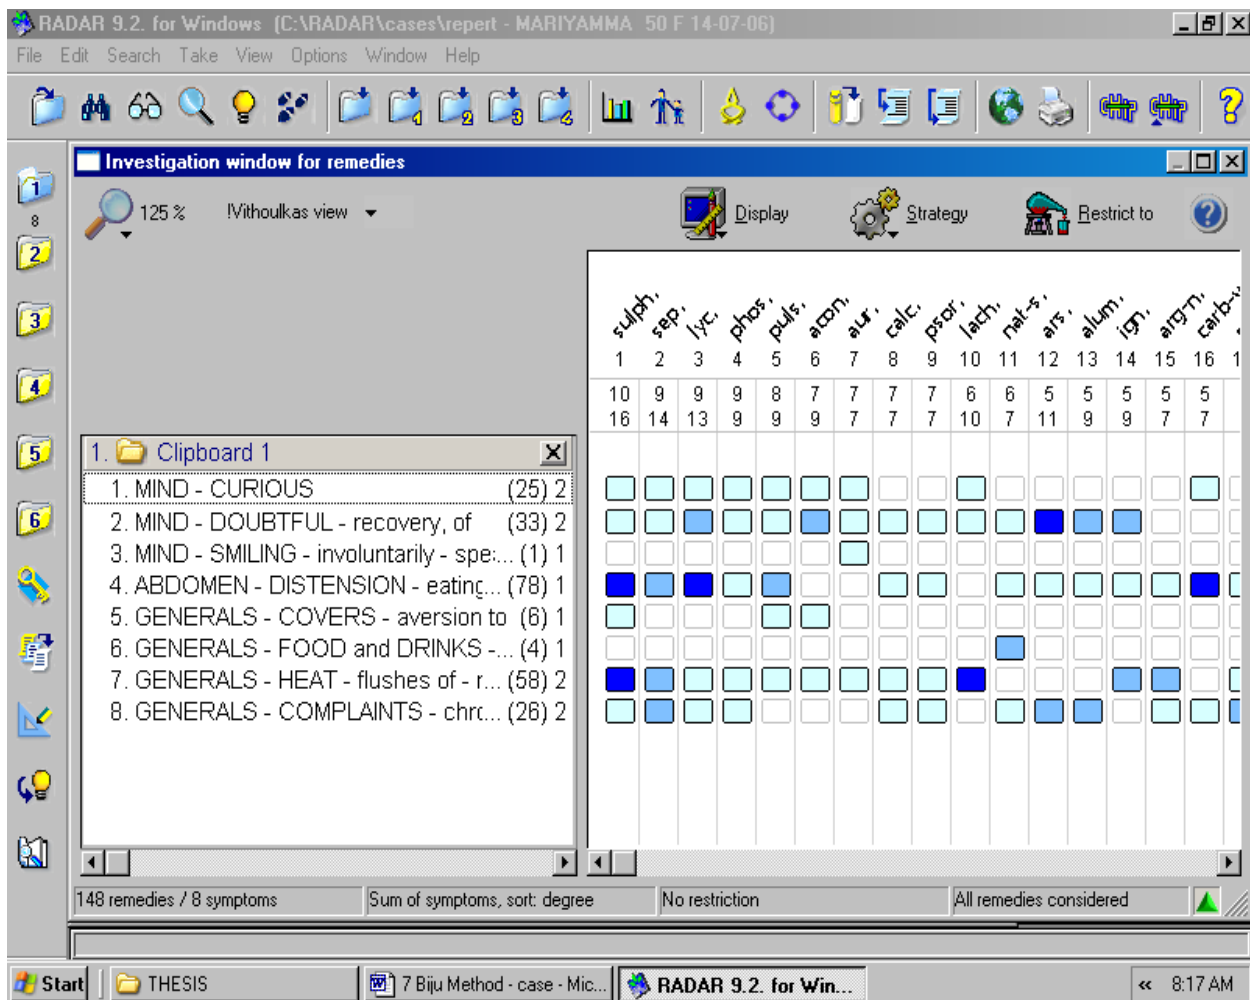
RADAR 9.2. for Windows [C:\RADAR\cases\repert - MARIYAMMA 50 F 14-07-06]

File Edit Search Take View Options Window Help

1
8
2
3
4
5
6

Investigation window for remedies

125 %
!Vithoulkas view

Display
Strategy
Restrict to

| | sulph. | sep. | lyc. | phos. | puls. | acon. | aur. | calc. | psor. | lach. | nat-s. | ars. | alum. | ign. | arg-n. | carb-v |
|---|---|---|---|---|---|---|---|---|---|---|---|---|---|---|---|---|
| | 1 | 2 | 3 | 4 | 5 | 6 | 7 | 8 | 9 | 10 | 11 | 12 | 13 | 14 | 15 | 16 |
| | 10 | 9 | 9 | 9 | 8 | 7 | 7 | 7 | 7 | 6 | 6 | 5 | 5 | 5 | 5 | 5 |
| | 16 | 14 | 13 | 9 | 9 | 9 | 7 | 7 | 7 | 10 | 7 | 11 | 9 | 9 | 7 | 7 |

1. Clipboard 1

1. MIND - CURIOUS (25) 2
2. MIND - DOUBTFUL - recovery, of (33) 2
3. MIND - SMILING - involuntarily - spe... (1) 1
4. ABDOMEN - DISTENSION - eating... (78) 1
5. GENERALS - COVERS - aversion to (6) 1
6. GENERALS - FOOD and DRINKS -... (4) 1
7. GENERALS - HEAT - flushes of - r... (58) 2
8. GENERALS - COMPLAINTS - chro... (26) 2

148 remedies / 8 symptoms
Sum of symptoms, sort: degree
No restriction
All remedies considered

Start
THESIS
7 Biju Method - case - Mic...
RADAR 9.2. for Win...
8:17 AM